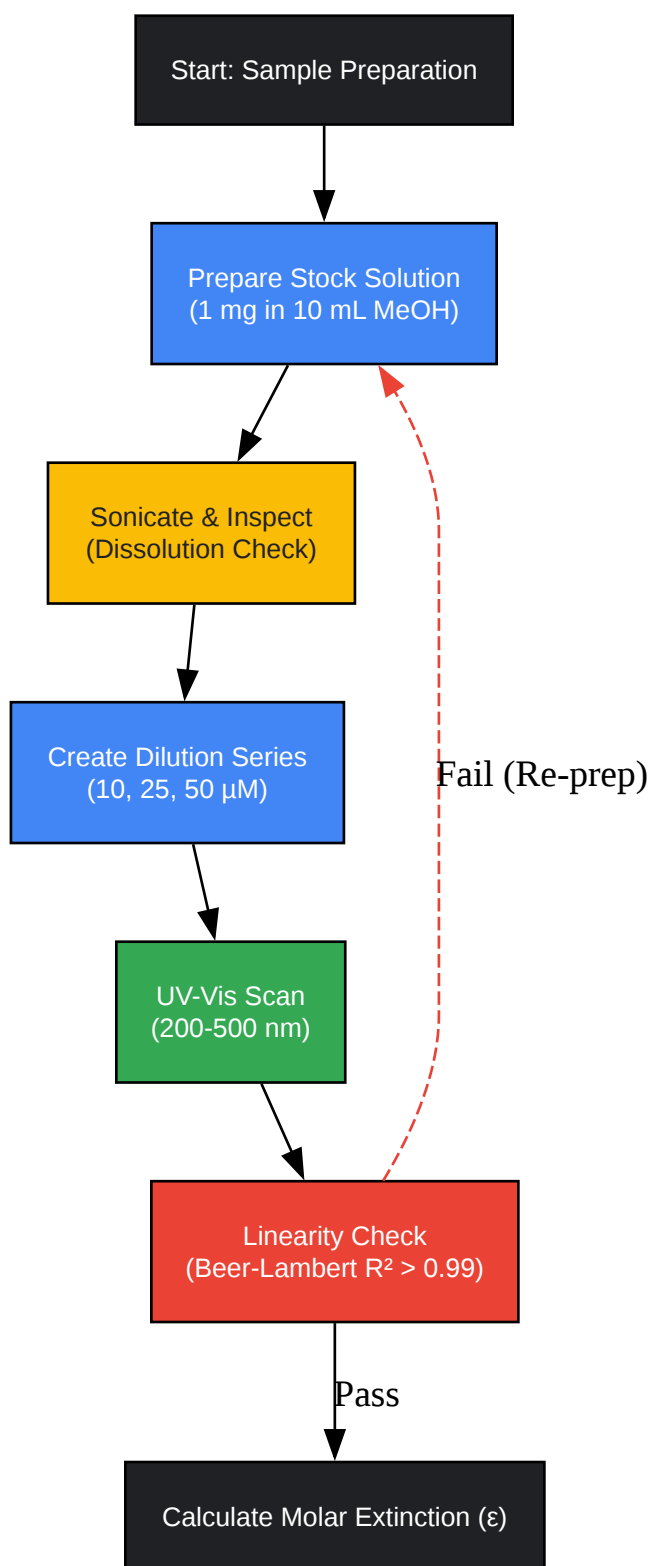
Start: Sample Preparation

Prepare Stock Solution
(1 mg in 10 mL MeOH)

Sonicate & Inspect
(Dissolution Check)

Create Dilution Series
(10, 25, 50 µM)

UV-Vis Scan
(200-500 nm)

Fail (Re-prep)

Linearity Check
(Beer-Lambert $R^2 > 0.99$)

Pass

Calculate Molar Extinction (ε)